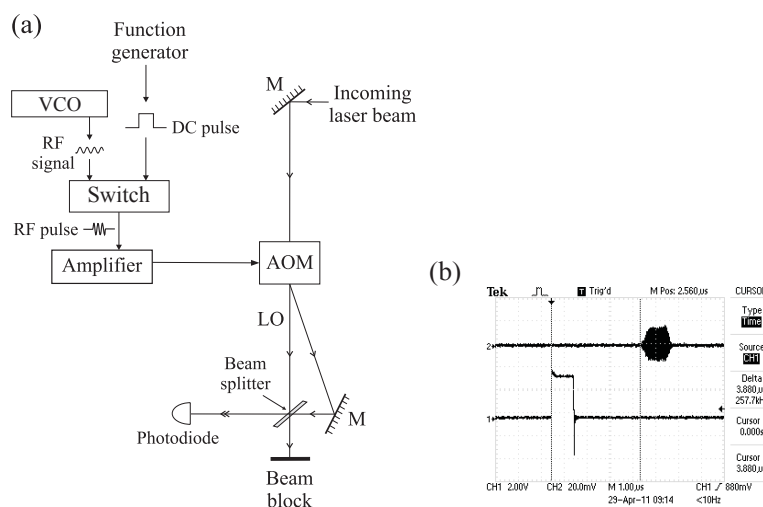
(a)

Function generator

VCO

RF signal

DC pulse

M

Incoming laser beam

Switch

RF pulse

Amplifier

AOM

LO

Beam splitter

Photodiode

M

Beam block

(b)

Tek

T Trig'd

M Pos: 2.560,us

CURSOI

Type Time

Source CH1

Delta 3.880,u 257.7kH

Cursor 0.000s

Cursor 3.880,u

2

1

CH1 2.00V

CH2 20.0mV

M 1.00,us

29-Apr-11 09:14

CH1 ⨍ 880mV

<10Hz